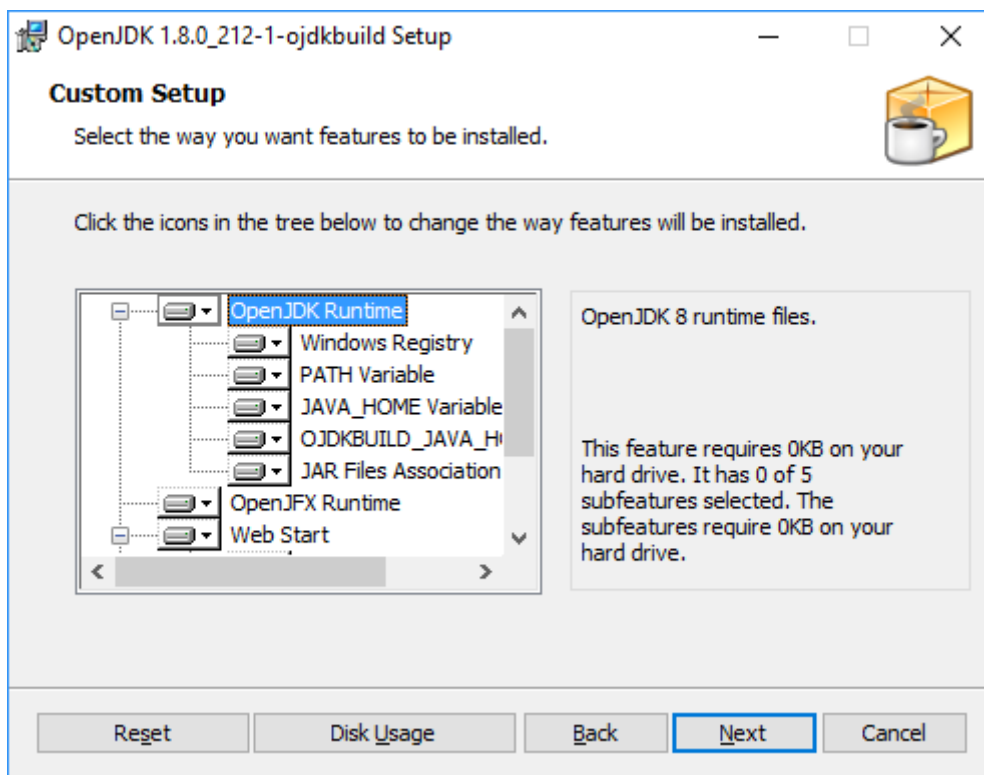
OpenJDK 1.8.0_212-1-ojdkbuild Setup

Custom Setup

Select the way you want features to be installed.

Click the icons in the tree below to change the way features will be installed.

OpenJDK Runtime
Windows Registry
PATH Variable
JAVA_HOME Variable
OJDKBUILD_JAVA_H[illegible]
JAR Files Association
OpenJFX Runtime
Web Start

OpenJDK 8 runtime files.

This feature requires 0KB on your hard drive. It has 0 of 5 subfeatures selected. The subfeatures require 0KB on your hard drive.

Reset
Disk Usage
Back
Next
Cancel